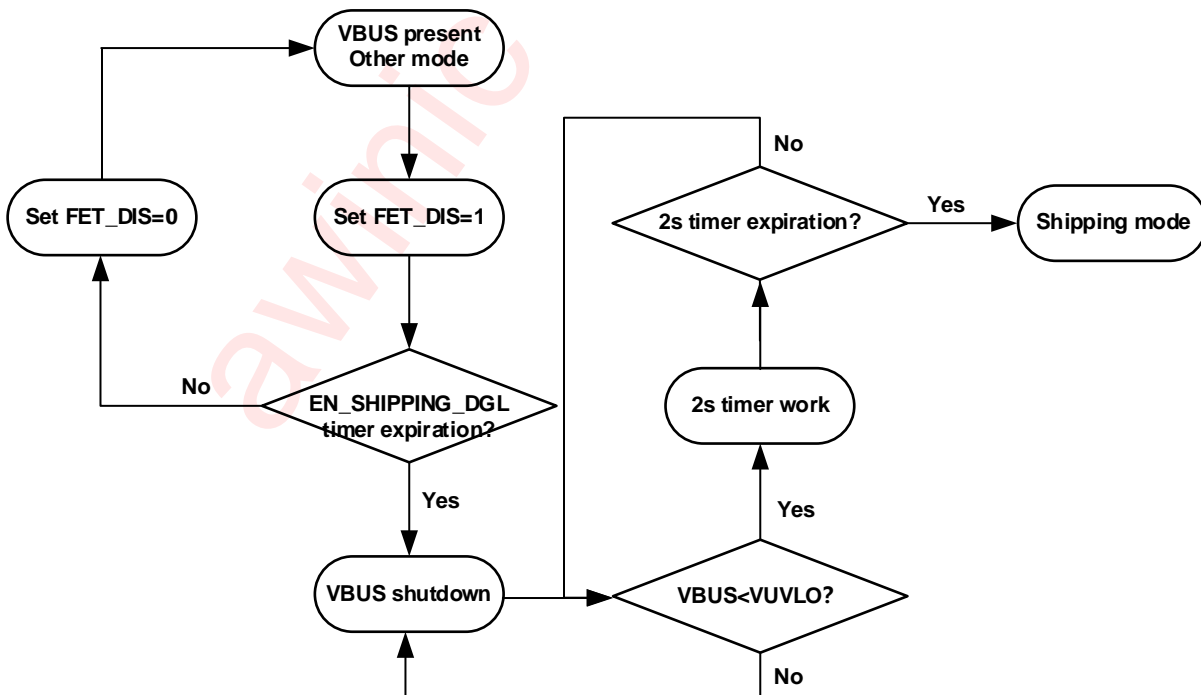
awinic

VBUS present
Other mode

Set FET_DIS=0

Set FET_DIS=1

No

EN_SHIPPING_DGL
timer expiration?

Yes

VBUS shutdown

No

2s timer expiration?

Yes

Shipping mode

2s timer work

Yes

VBUS<VUVLO?

No